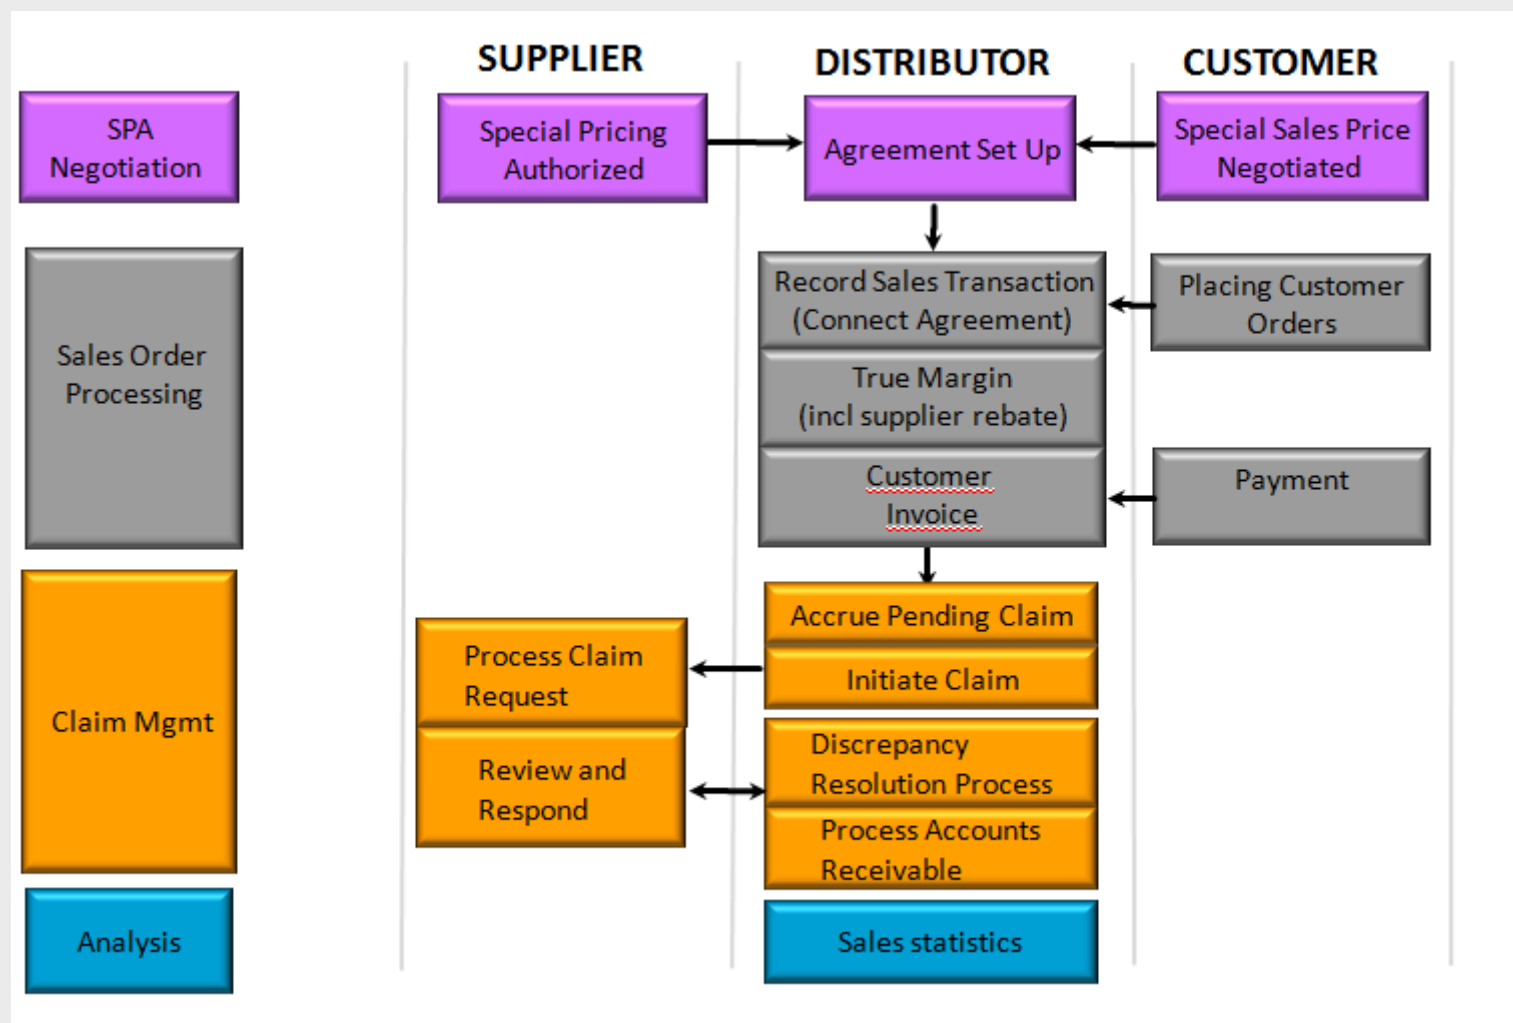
SUPPLIER

DISTRIBUTOR

CUSTOMER

SPA Negotiation

Special Pricing Authorized

Agreement Set Up

Special Sales Price Negotiated

Sales Order Processing

Record Sales Transaction (Connect Agreement)

Placing Customer Orders

True Margin (incl supplier rebate)

Customer Invoice

Payment

Claim Mgmt

Accrue Pending Claim

Process Claim Request

Initiate Claim

Review and Respond

Discrepancy Resolution Process

Process Accounts Receivable

Analysis

Sales statistics